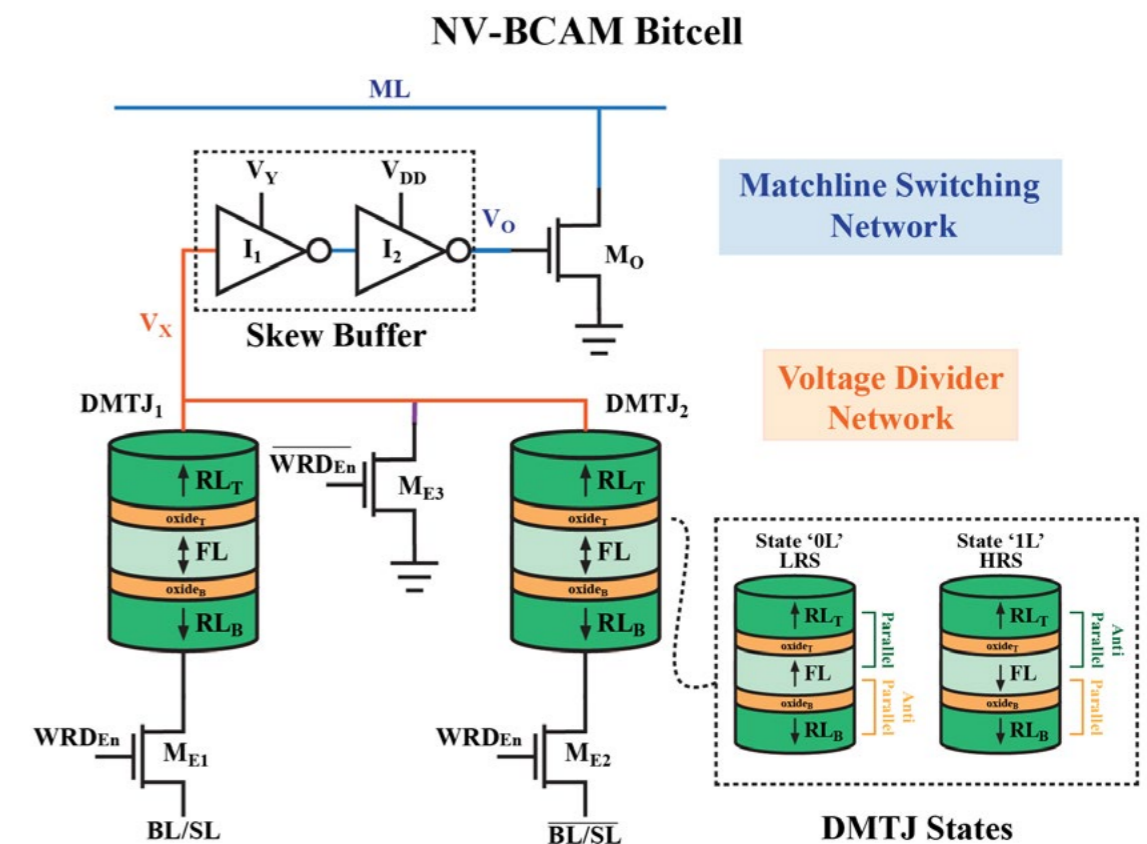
NV-BCAM Bitcell

ML

$V_Y$

$V_{DD}$

$I_1$

$I_2$

$V_O$

$M_O$

Matchline Switching Network

$V_X$

Skew Buffer

Voltage Divider Network

$DMTJ_1$

$DMTJ_2$

$\overline{WRD_{En}}$

$M_{E3}$

$RL_T$

$oxide_T$

FL

$oxide_B$

$RL_B$

$RL_T$

$oxide_T$

FL

$oxide_B$

$RL_B$

State '0L' LRS

State '1L' HRS

$RL_T$

$oxide_T$

FL

$oxide_B$

$RL_B$

Parallel

Anti Parallel

$RL_T$

$oxide_T$

FL

$oxide_B$

$RL_B$

Anti Parallel

Parallel

$WRD_{En}$

$M_{E1}$

$WRD_{En}$

$M_{E2}$

BL/SL

$\overline{BL/SL}$

DMTJ States